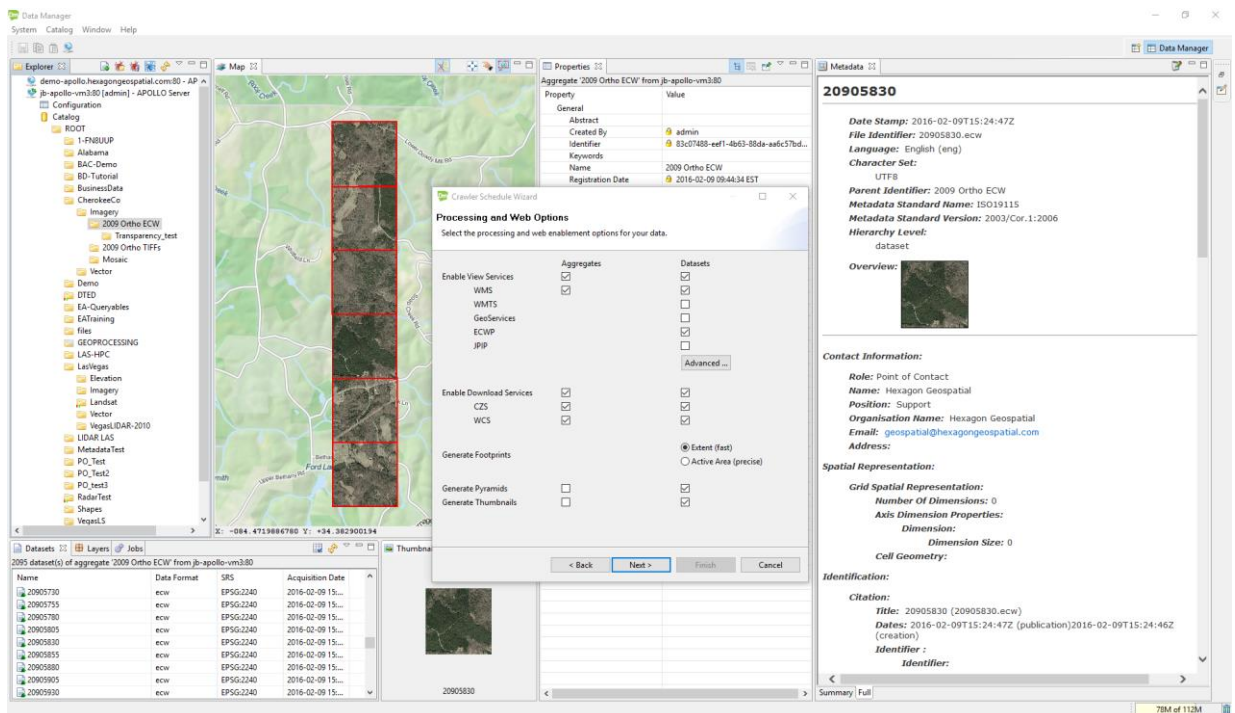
Data Manager
System Catalog Window Help

Data Manager

Explorer
demo-apollo.hexagongeospatial.com:80 - AP
jb-apollo-vm3:80 [admin] - APOLLO Server
Configuration
Catalog
ROOT
1-FN8UUP
Alabama
BAC-Demo
BD-Tutorial
BusinessData
CherokeeCo
Imagery
2009 Ortho ECW
Transparency_test
2009 Ortho TIFFs
Mosaic
Vector
Demo
DTED
EA-Queryables
EATraining
files
GEOPROCESSING
LAS-HPC
LasVegas
Elevation
Imagery
Landsat
Vector
VegasLIDAR-2010
LIDAR LAS
MetadataTest
PO_Test
PO_Test2
PO_test3
RadarTest
Shapes
VegasLS

Map
X: -084.4719886780 Y: +34.382900194

Properties
Aggregate '2009 Ortho ECW' from jb-apollo-vm3:80

| Property | Value |
|---|---|
| General | |
| Abstract | |
| Created By | admin |
| Identifier | 83c07488-eef1-4b63-88da-aa6c57bd... |
| Keywords | |
| Name | 2009 Ortho ECW |
| Registration Date | 2016-02-09 09:44:34 EST |

Crawler Schedule Wizard
Processing and Web Options
Select the processing and web enablement options for your data.

Aggregates Datasets
Enable View Services
WMS
WMTS
GeoServices
ECWP
JPIP
Advanced ...

Enable Download Services
CZS
WCS

Generate Footprints
Extent (fast)
Active Area (precise)

Generate Pyramids
Generate Thumbnails

< Back Next > Finish Cancel

Metadata
20905830
Date Stamp: 2016-02-09T15:24:47Z
File Identifier: 20905830.ecw
Language: English (eng)
Character Set:
UTF8
Parent Identifier: 2009 Ortho ECW
Metadata Standard Name: ISO19115
Metadata Standard Version: 2003/Cor.1:2006
Hierarchy Level:
dataset
Overview:

Contact Information:
Role: Point of Contact
Name: Hexagon Geospatial
Position: Support
Organisation Name: Hexagon Geospatial
Email: geospatial@hexagongeospatial.com
Address:
Spatial Representation:
Grid Spatial Representation:
Number Of Dimensions: 0
Axis Dimension Properties:
Dimension:
Dimension Size: 0
Cell Geometry:
Identification:
Citation:
Title: 20905830 (20905830.ecw)
Dates: 2016-02-09T15:24:47Z (publication)2016-02-09T15:24:46Z (creation)
Identifier :
Identifier:
Summary Full

Datasets Layers Jobs
2095 dataset(s) of aggregate '2009 Ortho ECW' from jb-apollo-vm3:80

| Name | Data Format | SRS | Acquisition Date |
|---|---|---|---|
| 20905730 | ecw | EPSG:2240 | 2016-02-09 15:... |
| 20905755 | ecw | EPSG:2240 | 2016-02-09 15:... |
| 20905780 | ecw | EPSG:2240 | 2016-02-09 15:... |
| 20905805 | ecw | EPSG:2240 | 2016-02-09 15:... |
| 20905830 | ecw | EPSG:2240 | 2016-02-09 15:... |
| 20905855 | ecw | EPSG:2240 | 2016-02-09 15:... |
| 20905880 | ecw | EPSG:2240 | 2016-02-09 15:... |
| 20905905 | ecw | EPSG:2240 | 2016-02-09 15:... |
| 20905930 | ecw | EPSG:2240 | 2016-02-09 15:... |

Thumbnail
20905830

78M of 112M